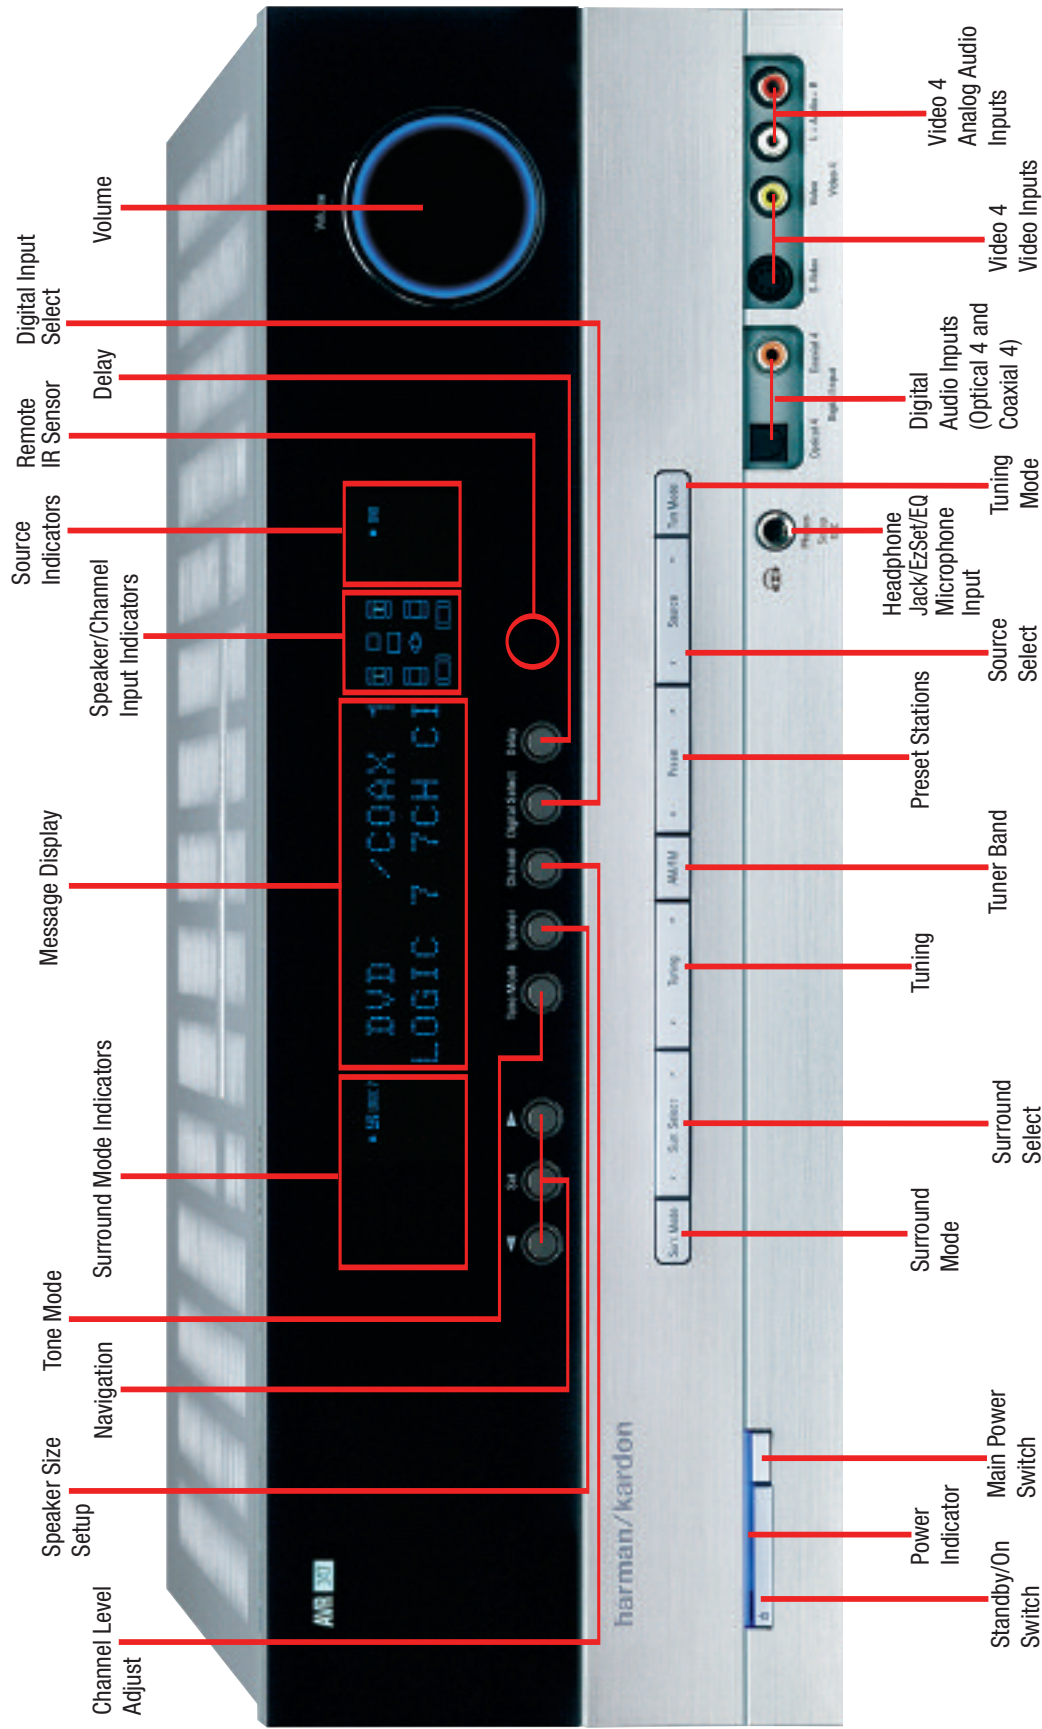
Volume

Digital Input Select

Delay

Remote IR Sensor

Source Indicators

Speaker/Channel Input Indicators

Message Display

Surround Mode Indicators

Tone Mode

Navigation

Speaker Size Setup

Channel Level Adjust

DVD /COAX 1
LOGIC 7 7CH CI

harman/kardon

AVR

Video 4 Analog Audio Inputs

Video 4 Video Inputs

Digital Audio Inputs (Optical 4 and Coaxial 4)

Tuning Mode

Headphone Jack/EzSet/EQ Microphone Input

Source Select

Preset Stations

Tuner Band

Tuning

Surround Select

Surround Mode

Main Power Switch

Power Indicator

Standby/On Switch